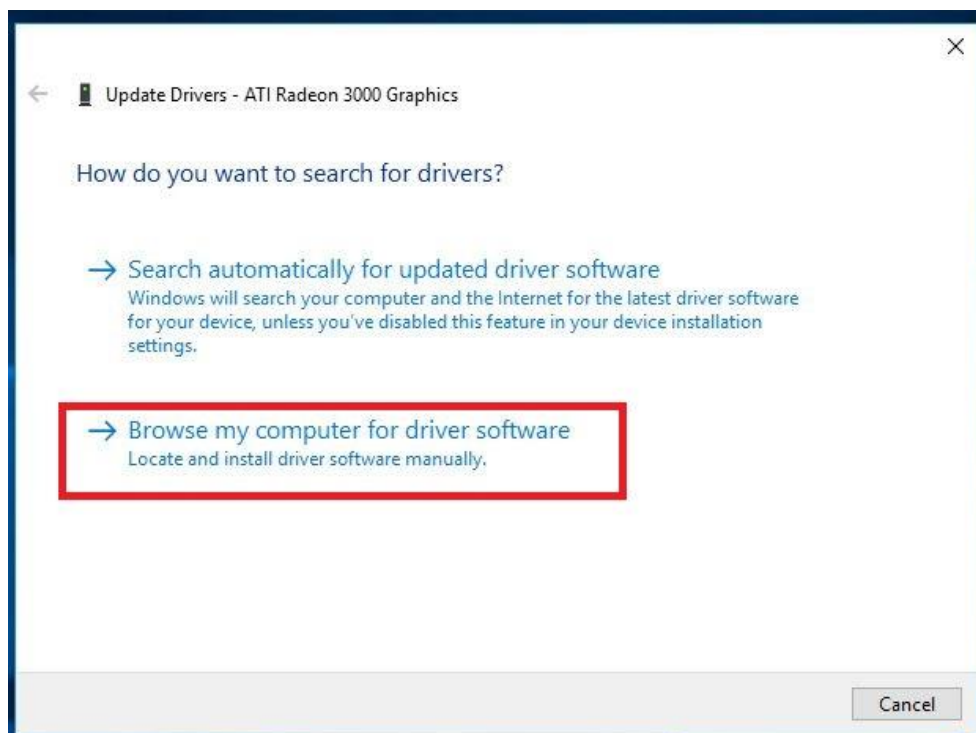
×

← Update Drivers - ATI Radeon 3000 Graphics

How do you want to search for drivers?

→ Search automatically for updated driver software
Windows will search your computer and the Internet for the latest driver software for your device, unless you've disabled this feature in your device installation settings.

→ Browse my computer for driver software
Locate and install driver software manually.

Cancel